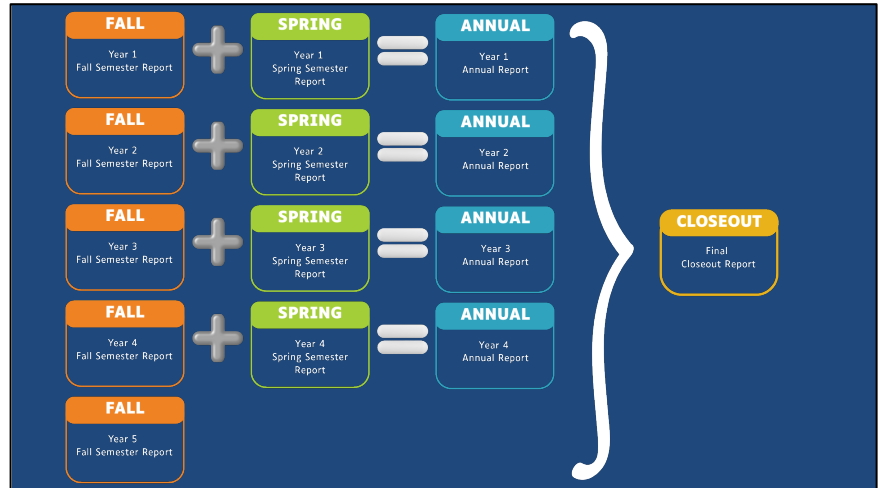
FALL
Year 1
Fall Semester Report

SPRING
Year 1
Spring Semester Report

ANNUAL
Year 1
Annual Report

FALL
Year 2
Fall Semester Report

SPRING
Year 2
Spring Semester Report

ANNUAL
Year 2
Annual Report

FALL
Year 3
Fall Semester Report

SPRING
Year 3
Spring Semester Report

ANNUAL
Year 3
Annual Report

FALL
Year 4
Fall Semester Report

SPRING
Year 4
Spring Semester Report

ANNUAL
Year 4
Annual Report

FALL
Year 5
Fall Semester Report

CLOSEOUT
Final
Closeout Report